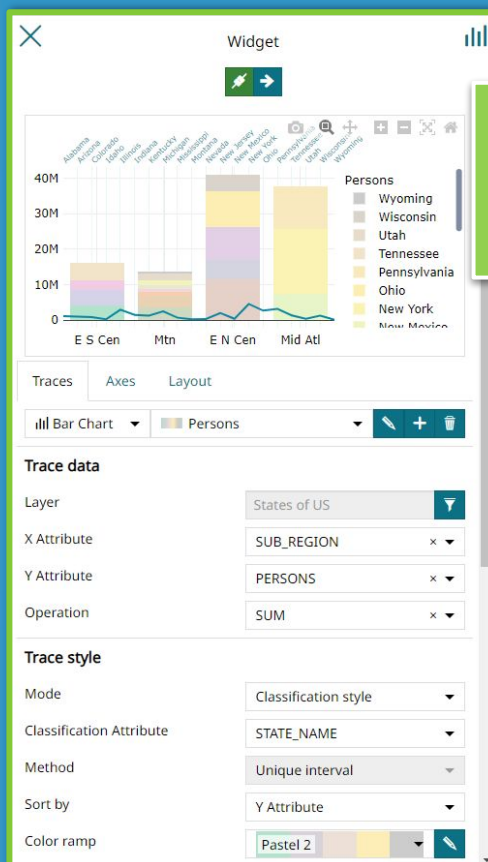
Widget

Alabama Arizona Colorado Idaho Illinois Indiana Kentucky Michigan Mississippi Montana Nevada New Jersey New Mexico New York Ohio Pennsylvania Tennessee Utah Wisconsin Wyoming

40M
30M
20M
10M
0

E S Cen
Mtn
E N Cen
Mid Atl

Persons
Wyoming
Wisconsin
Utah
Tennessee
Pennsylvania
Ohio
New York
New Mexico

Traces
Axes
Layout

Bar Chart
Persons

Trace data

Layer
States of US

X Attribute
SUB_REGION

Y Attribute
PERSONS

Operation
SUM

Trace style

Mode
Classification style

Classification Attribute
STATE_NAME

Method
Unique interval

Sort by
Y Attribute

Color ramp
Pastel 2